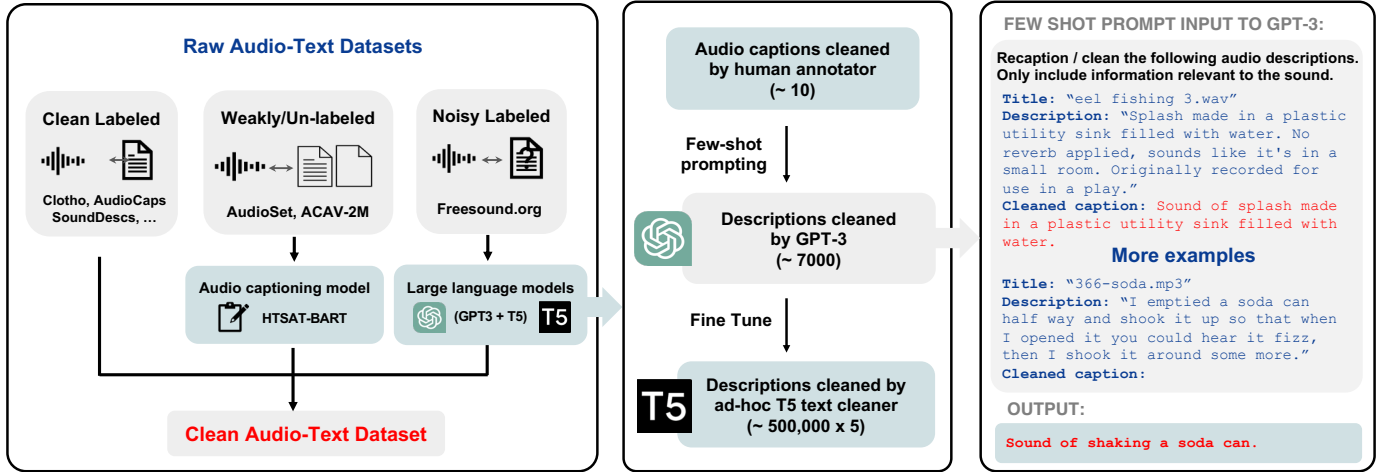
Raw Audio-Text Datasets

Clean Labeled

Clotho, AudioCaps SoundDescs, ...

Weakly/Un-labeled

AudioSet, ACAV-2M

Noisy Labeled

Freesound.org

Audio captioning model

HTSAT-BART

Large language models

(GPT3 + T5) T5

Clean Audio-Text Dataset

Audio captions cleaned by human annotator (~ 10)

Few-shot prompting

Descriptions cleaned by GPT-3 (~ 7000)

Fine Tune

T5

Descriptions cleaned by ad-hoc T5 text cleaner (~ 500,000 x 5)

FEW SHOT PROMPT INPUT TO GPT-3:

Recaption / clean the following audio descriptions. Only include information relevant to the sound.

Title: "eel fishing 3.wav"
Description: "Splash made in a plastic utility sink filled with water. No reverb applied, sounds like it's in a small room. Originally recorded for use in a play."
Cleaned caption: Sound of splash made in a plastic utility sink filled with water.

More examples

Title: "366-soda.mp3"
Description: "I emptied a soda can half way and shook it up so that when I opened it you could hear it fizz, then I shook it around some more."
Cleaned caption:

OUTPUT:

Sound of shaking a soda can.